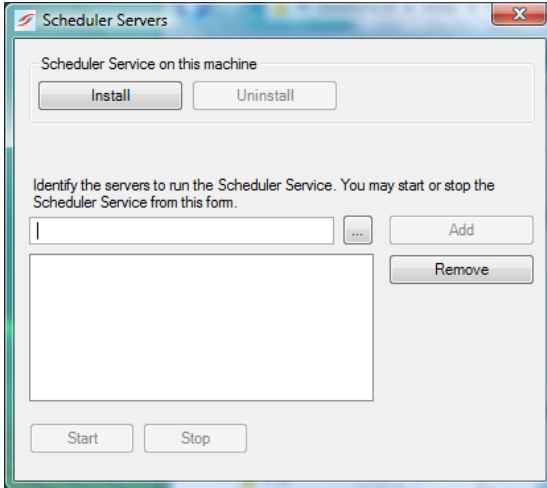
Scheduler Servers

Scheduler Service on this machine

Install

Uninstall

Identify the servers to run the Scheduler Service. You may start or stop the Scheduler Service from this form.

...

Add

Remove

Start

Stop